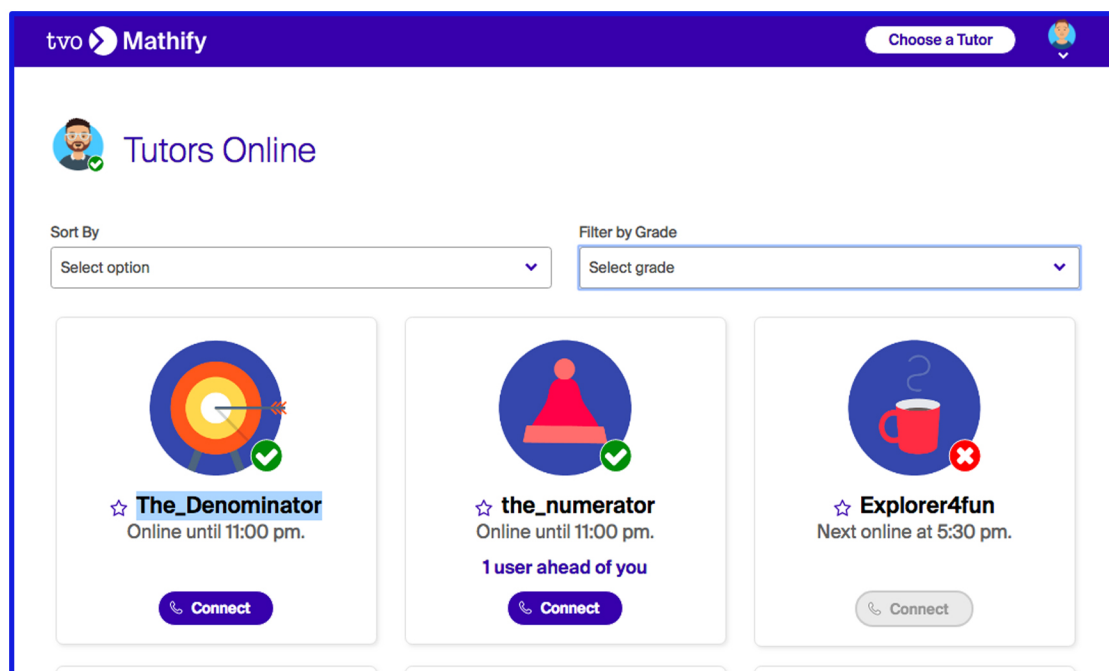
tvo Mathify

Choose a Tutor

Tutors Online

Sort By
Select option

Filter by Grade
Select grade

☆ The_Denominator
Online until 11:00 pm.
Connect

☆ the_numerator
Online until 11:00 pm.
1 user ahead of you
Connect

☆ Explorer4fun
Next online at 5:30 pm.
Connect